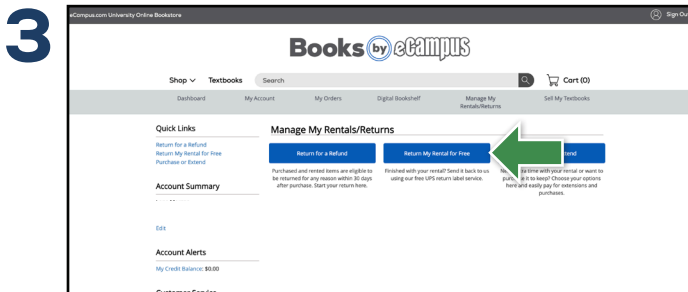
3

eCampus.com University Online Bookstore

Sign Ou

Books by eCampus

Shop ∨ Textbooks Search

Cart (0)

Dashboard My Account My Orders Digital Bookshelf Manage My Rentals/Returns Sell My Textbooks

Quick Links

Return for a Refund
Return My Rental for Free
Purchase or Extend

Account Summary

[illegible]

Edit

Account Alerts

My Credit Balance: $0.00

Customer Service

Manage My Rentals/Returns

Return for a Refund

Purchased and rented items are eligible to be returned for any reason within 30 days after purchase. Start your return here.

Return My Rental for Free

Finished with your rental? Send it back to us using our free UPS return label service.

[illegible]tend

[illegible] time with your rental or want to purc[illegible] it to keep? Choose your options here and easily pay for extensions and purchases.